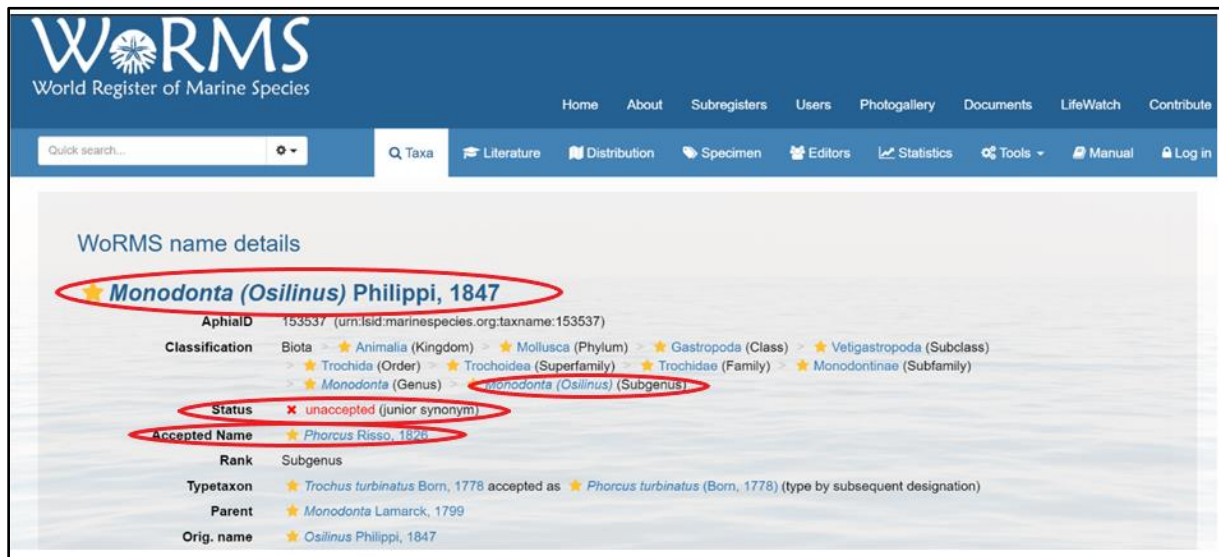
W★RMS
World Register of Marine Species

Home About Subregisters Users Photogallery Documents LifeWatch Contribute

Quick search...

Taxa Literature Distribution Specimen Editors Statistics Tools Manual Log in

WoRMS name details

Monodonta (Osilinus) Philippi, 1847

| | |
|---|---|
| AphiaID | 153537 (urn:lsid:marinespecies.org:taxname:153537) |
| Classification | Biota > Animalia (Kingdom) > Mollusca (Phylum) > Gastropoda (Class) > Vetigastropoda (Subclass) > Trochida (Order) > Trochoidea (Superfamily) > Trochidae (Family) > Monodontinae (Subfamily) > Monodonta (Genus) > Monodonta (Osilinus) (Subgenus) |
| Status | unaccepted (junior synonym) |
| Accepted Name | Phorcus Risso, 1826 |
| Rank | Subgenus |
| Typetaxon | Trochus turbinatus Born, 1778 accepted as Phorcus turbinatus (Born, 1778) (type by subsequent designation) |
| Parent | Monodonta Lamarck, 1799 |
| Orig. name | Osilinus Philippi, 1847 |